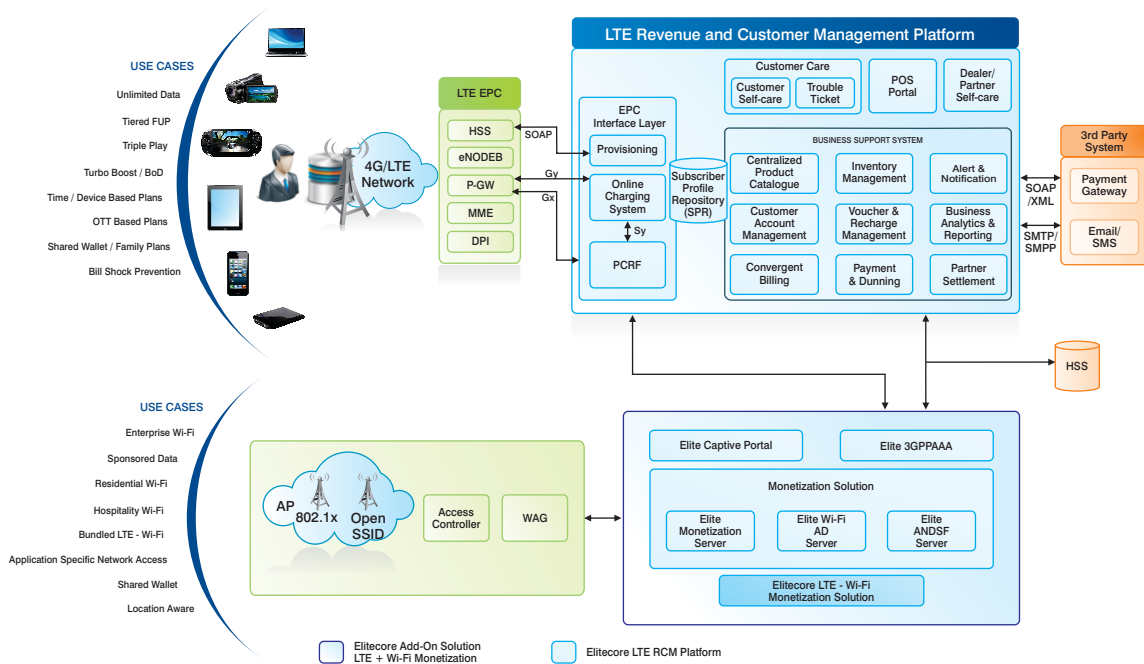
USE CASES

Unlimited Data

Tiered FUP

Triple Play

Turbo Boost / BoD

Time / Device Based Plans

OTT Based Plans

Shared Wallet / Family Plans

Bill Shock Prevention

4G/LTE Network

LTE EPC

HSS

eNODEB

P-GW

MME

DPI

SOAP

Gy

Gx

LTE Revenue and Customer Management Platform

EPC Interface Layer

Provisioning

Online Charging System

Sy

PCRF

Subscriber Profile Repository (SPR)

Customer Care

Customer Self-care

Trouble Ticket

POS Portal

Dealer/ Partner Self-care

BUSINESS SUPPORT SYSTEM

Centralized Product Catalogue

Inventory Management

Alert & Notification

Customer Account Management

Voucher & Recharge Management

Business Analytics & Reporting

Convergent Billing

Payment & Dunning

Partner Settlement

3rd Party System

SOAP /XML

SMTP/ SMPP

Payment Gateway

Email/ SMS

HSS

USE CASES

Enterprise Wi-Fi

Sponsored Data

Residential Wi-Fi

Hospitality Wi-Fi

Bundled LTE - Wi-Fi

Application Specific Network Access

Shared Wallet

Location Aware

AP

802.1x

Open SSID

Access Controller

WAG

Elite Captive Portal

Elite 3GPPAAA

Monetization Solution

Elite Monetization Server

Elite Wi-Fi AD Server

Elite ANDSF Server

Elitecore LTE - Wi-Fi Monetization Solution

Elitecore Add-On Solution LTE + Wi-Fi Monetization

Elitecore LTE RCM Platform